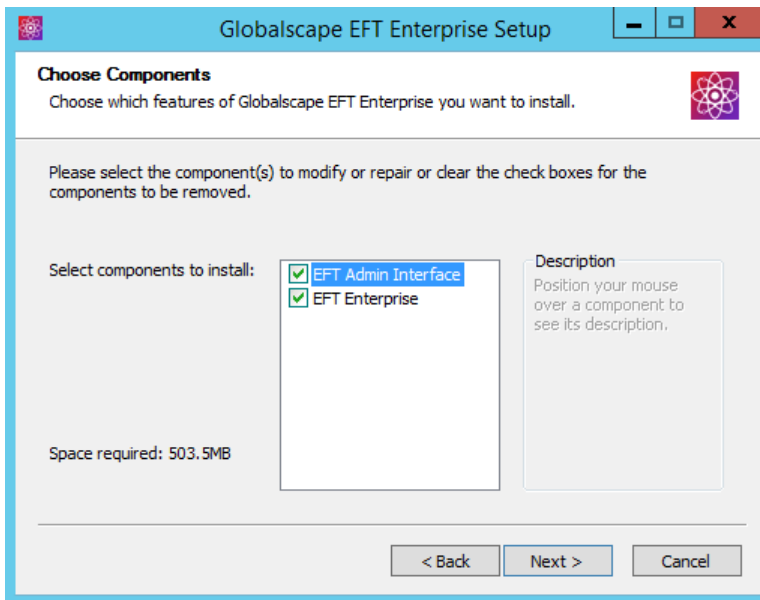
Globalscape EFT Enterprise Setup

Choose Components
Choose which features of Globalscape EFT Enterprise you want to install.

Please select the component(s) to modify or repair or clear the check boxes for the components to be removed.

Select components to install:

EFT Admin Interface
EFT Enterprise

Description
Position your mouse over a component to see its description.

Space required: 503.5MB

< Back
Next >
Cancel